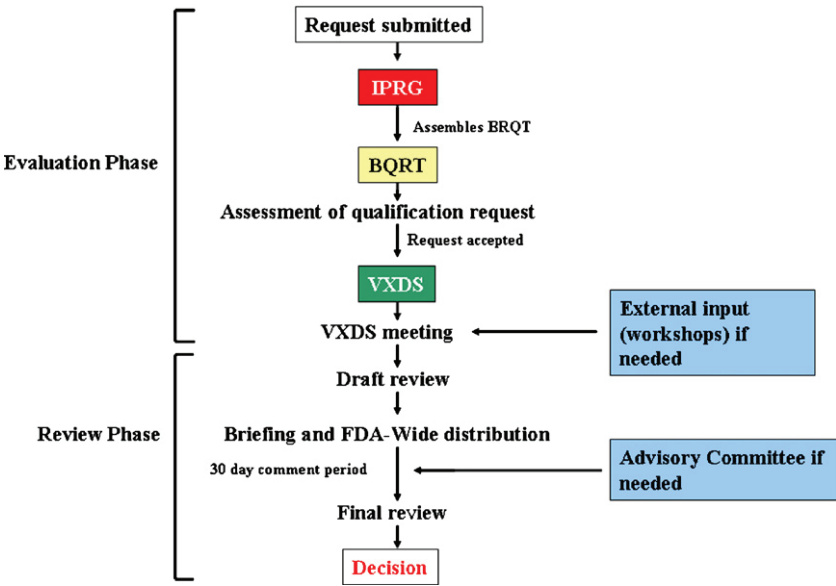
Evaluation Phase

Request submitted

IPRG

Assembles BRQT

BQRT

Assessment of qualification request

Request accepted

VXDS

VXDS meeting

External input (workshops) if needed

Review Phase

Draft review

Briefing and FDA-Wide distribution

30 day comment period

Advisory Committee if needed

Final review

Decision